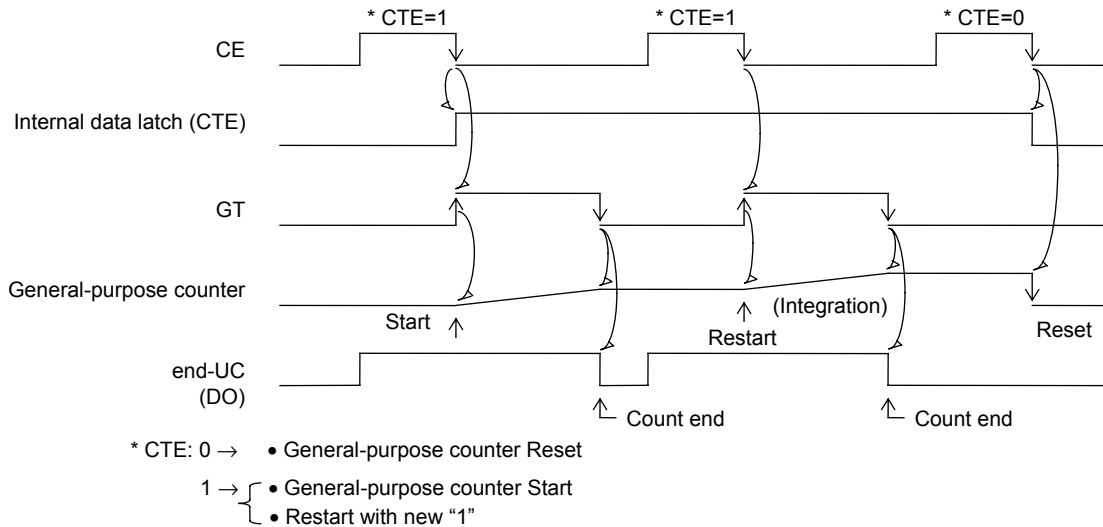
* CTE=1

* CTE=1

* CTE=0

CE

Internal data latch (CTE)

GT

General-purpose counter

Start

(Integration)

Restart

Reset

end-UC
(DO)

Count end

Count end

* CTE: 0 → • General-purpose counter Reset

1 → • General-purpose counter Start
• Restart with new "1"